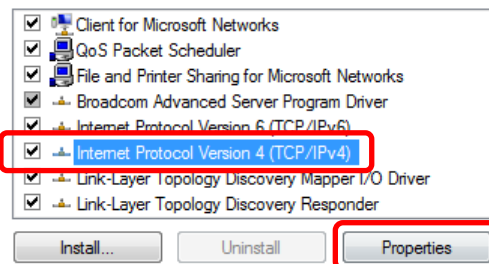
Client for Microsoft Networks
QoS Packet Scheduler
File and Printer Sharing for Microsoft Networks
Broadcom Advanced Server Program Driver
Internet Protocol Version 6 (TCP/IPv6)
Internet Protocol Version 4 (TCP/IPv4)
Link-Layer Topology Discovery Mapper I/O Driver
Link-Layer Topology Discovery Responder

Install...
Uninstall
Properties